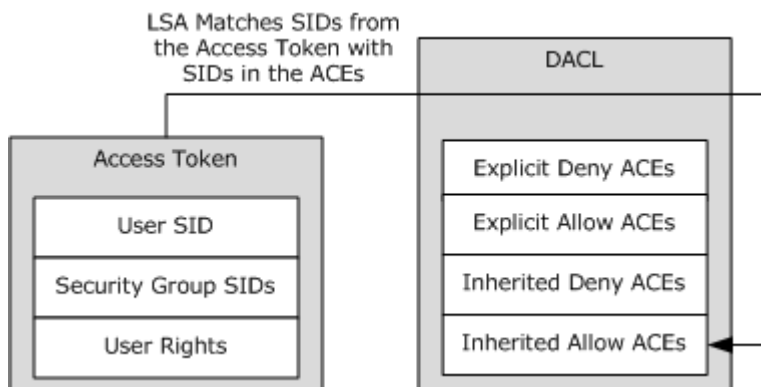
LSA Matches SIDs from the Access Token with SIDs in the ACEs

DACL

Access Token

User SID

Security Group SIDs

User Rights

Explicit Deny ACEs

Explicit Allow ACEs

Inherited Deny ACEs

Inherited Allow ACEs